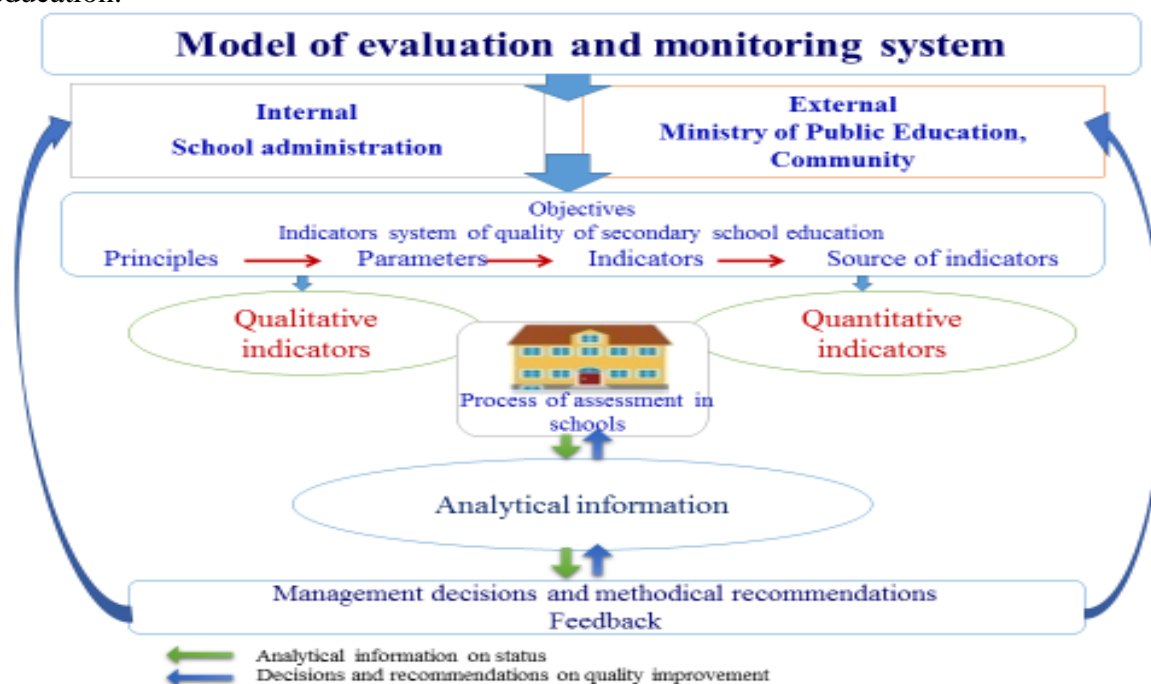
education.

Model of evaluation and monitoring system

Internal
School administration

External
Ministry of Public Education, Community

Objectives
Indicators system of quality of secondary school education

Principles Parameters Indicators Source of indicators

Qualitative indicators

Quantitative indicators

Process of assessment in schools

Analytical information

Management decisions and methodical recommendations
Feedback

Analytical information on status
Decisions and recommendations on quality improvement